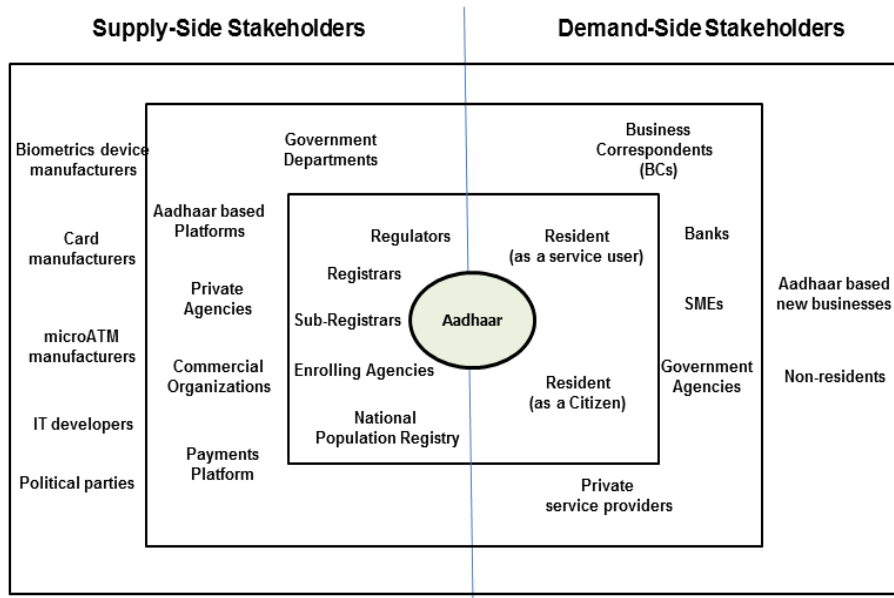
Supply-Side Stakeholders

Demand-Side Stakeholders

Biometrics device manufacturers

Card manufacturers

microATM manufacturers

IT developers

Political parties

Government Departments

Aadhaar based Platforms

Private Agencies

Commercial Organizations

Payments Platform

Regulators

Registrars

Sub-Registrars

Aadhaar

Enrolling Agencies

National Population Registry

Resident (as a service user)

Resident (as a Citizen)

Business Correspondents (BCs)

Banks

SMEs

Government Agencies

Private service providers

Aadhaar based new businesses

Non-residents